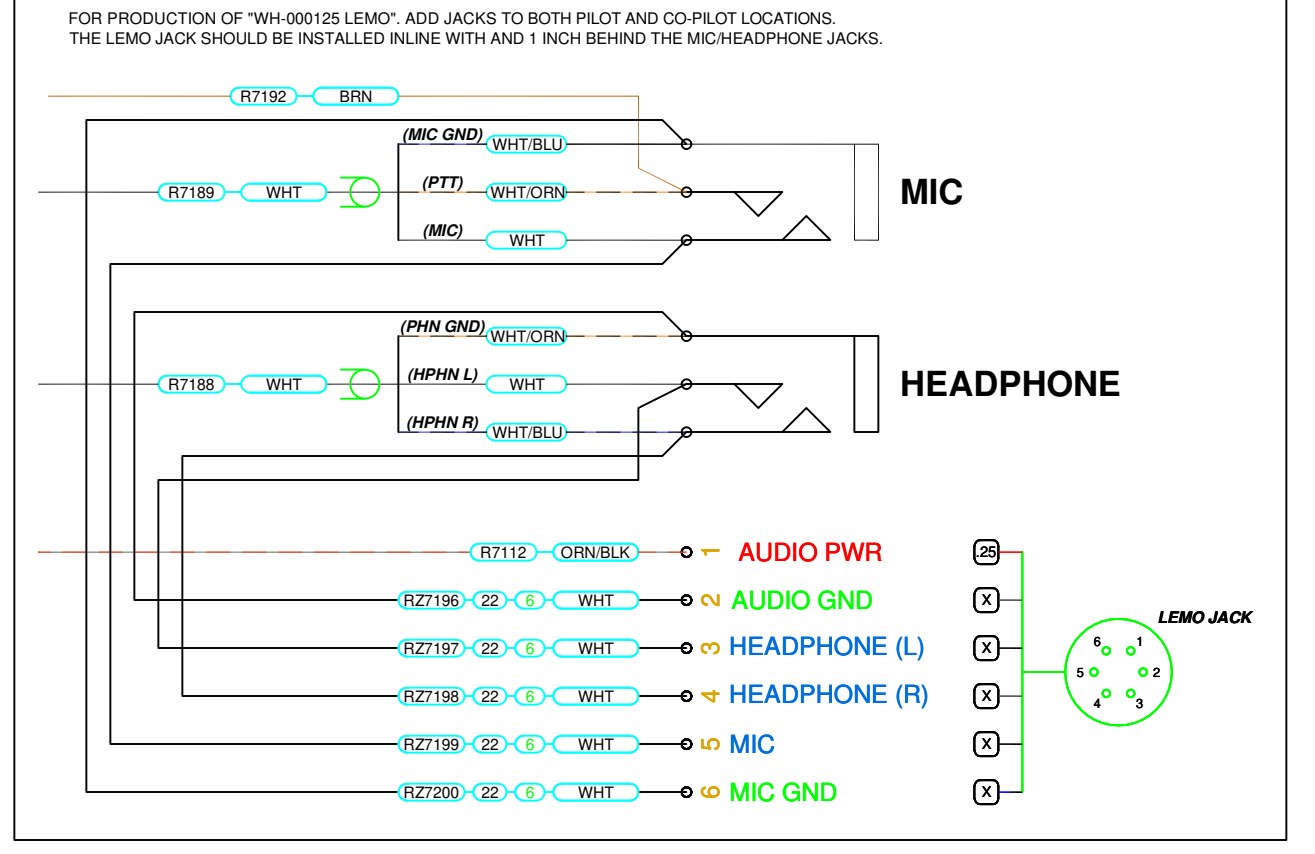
FOR PRODUCTION OF "WH-000125 LEMO". ADD JACKS TO BOTH PILOT AND CO-PILOT LOCATIONS.
THE LEMO JACK SHOULD BE INSTALLED INLINE WITH AND 1 INCH BEHIND THE MIC/HEADPHONE JACKS.

R7192 BRN

(MIC GND) WHT/BLU

R7189 WHT (PTT) WHT/ORN

(MIC) WHT

MIC

(PHN GND) WHT/ORN

R7188 WHT (HPHN L) WHT

(HPHN R) WHT/BLU

HEADPHONE

R7112 ORN/BLK 1 AUDIO PWR .25

RZ7196 22 6 WHT 2 AUDIO GND X

RZ7197 22 6 WHT 3 HEADPHONE (L) X

RZ7198 22 6 WHT 4 HEADPHONE (R) X

RZ7199 22 6 WHT 5 MIC X

RZ7200 22 6 WHT 6 MIC GND X

LEMO JACK
6 1
5 2
4 3